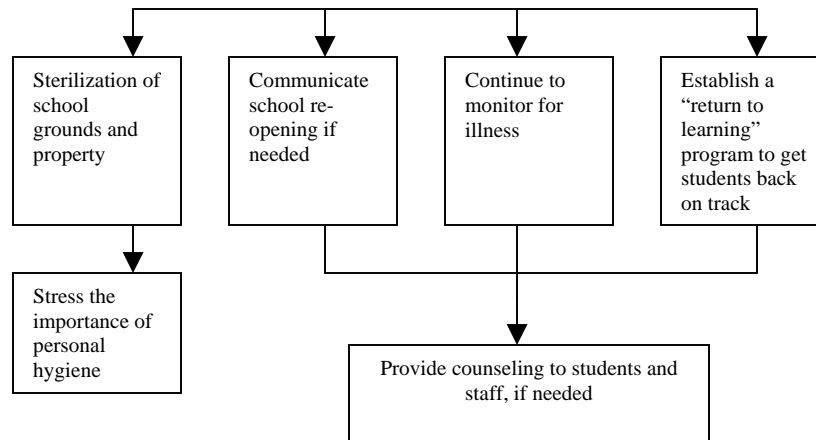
Sterilization of school grounds and property

Communicate school re-opening if needed

Continue to monitor for illness

Establish a "return to learning" program to get students back on track

Stress the importance of personal hygiene

Provide counseling to students and staff, if needed